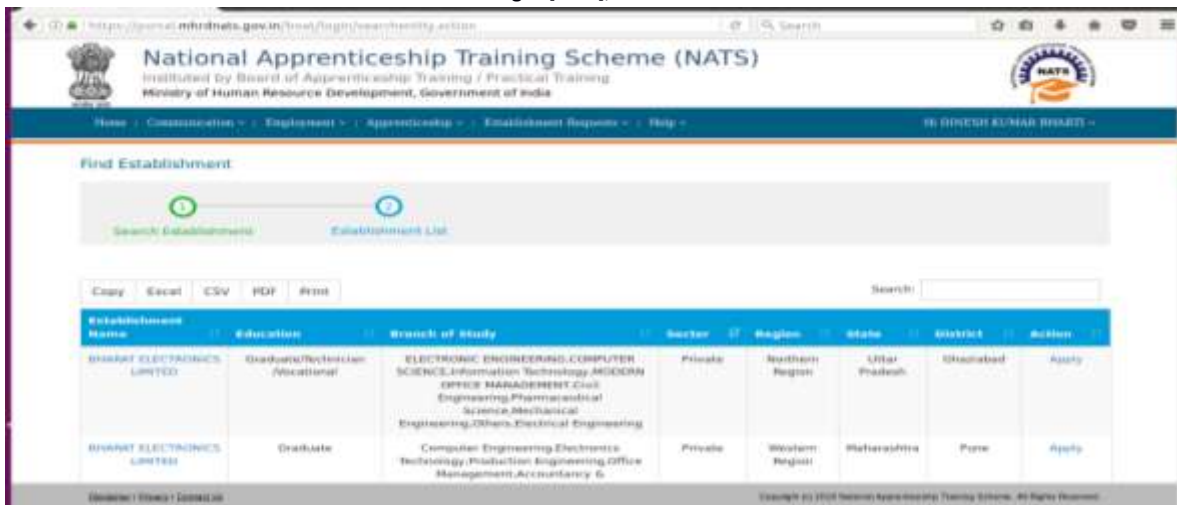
https://portal.mhrdnats.gov.in/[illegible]

Search

National Apprenticeship Training Scheme (NATS)

Instituted by Board of Apprenticeship Training / Practical Training

Ministry of Human Resource Development, Government of India

NATS

Home | Communication | Employment | Apprenticeship | Establishment Requests | Help

Hi DINESH KUMAR BHARTI

Find Establishment

1 Search Establishment

2 Establishment List

Copy Excel CSV PDF Print

Search:

| Establishment Name | Education | Branch of Study | Sector | Region | State | District | Action |
|---|---|---|---|---|---|---|---|
| BHARAT ELECTRONICS LIMITED | Graduate/Technician /Vocational | ELECTRONIC ENGINEERING,COMPUTER SCIENCE,Information Technology,MODERN OFFICE MANAGEMENT,Civil Engineering,Pharmaceutical Science,Mechanical Engineering,Others,Electrical Engineering | Private | Northern Region | Uttar Pradesh | Ghaziabad | Apply |
| BHARAT ELECTRONICS LIMITED | Graduate | Computer Engineering,Electronics Technology,Production Engineering,Office Management,Accountancy & | Private | Western Region | Maharashtra | Pune | Apply |

Disclaimer | Privacy | Contact us

Copyright (c) 2018 National Apprenticeship Training Scheme. All Rights Reserved.